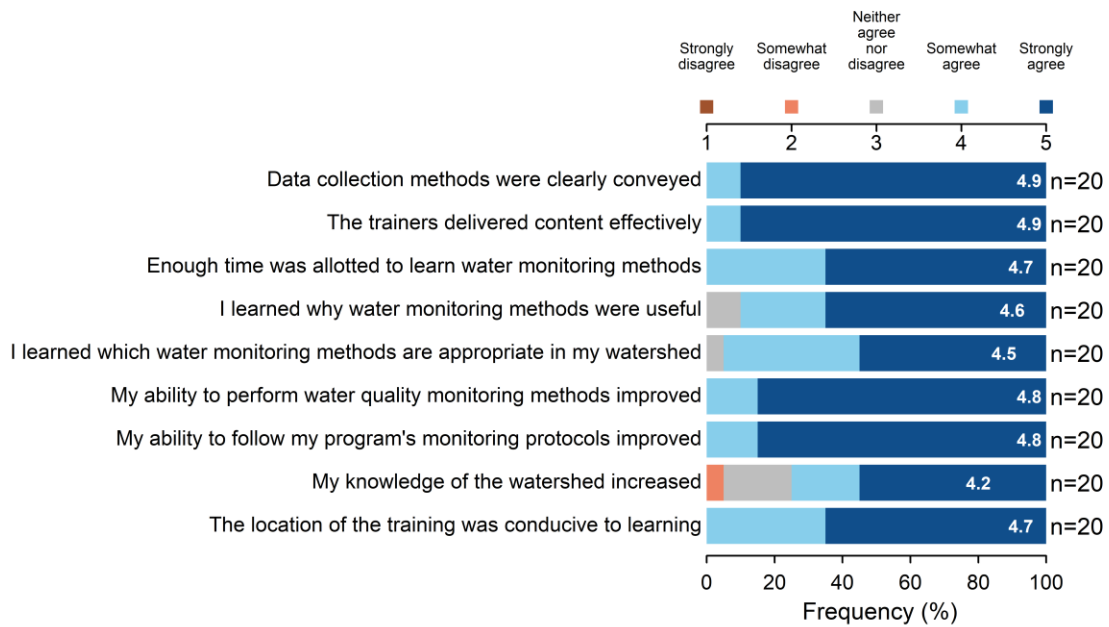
Strongly disagree
Somewhat disagree
Neither agree nor disagree
Somewhat agree
Strongly agree

1 2 3 4 5

Data collection methods were clearly conveyed 4.9 n=20
The trainers delivered content effectively 4.9 n=20
Enough time was allotted to learn water monitoring methods 4.7 n=20
I learned why water monitoring methods were useful 4.6 n=20
I learned which water monitoring methods are appropriate in my watershed 4.5 n=20
My ability to perform water quality monitoring methods improved 4.8 n=20
My ability to follow my program's monitoring protocols improved 4.8 n=20
My knowledge of the watershed increased 4.2 n=20
The location of the training was conducive to learning 4.7 n=20

0 20 40 60 80 100
Frequency (%)